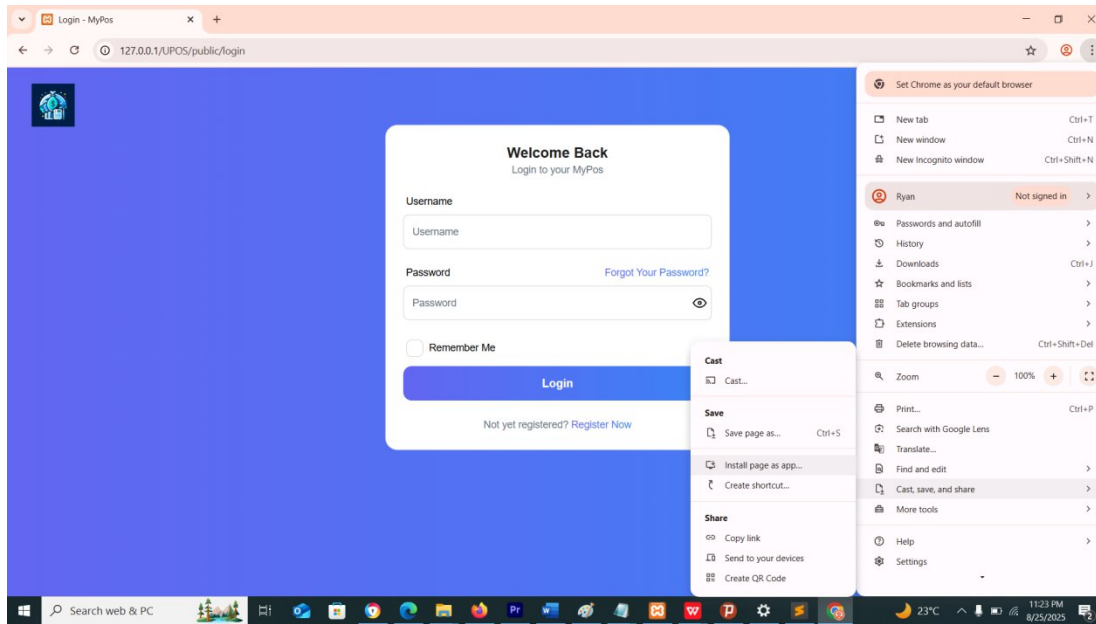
Login - MyPos

127.0.0.1/UPOS/public/login

Welcome Back
Login to your MyPos

Username
Username

Password
Forgot Your Password?
Password

Remember Me

Login

Not yet registered? Register Now

Cast
Cast...

Save
Save page as... Ctrl+S
Install page as app...
Create shortcut...

Share
Copy link
Send to your devices
Create QR Code

Set Chrome as your default browser

New tab Ctrl+T
New window Ctrl+N
New Incognito window Ctrl+Shift+N

Ryan Not signed in

Passwords and autofill
History
Downloads Ctrl+J
Bookmarks and lists
Tab groups
Extensions
Delete browsing data... Ctrl+Shift+Del

Zoom − 100% +

Print... Ctrl+P
Search with Google Lens
Translate...
Find and edit
Cast, save, and share
More tools

Help
Settings

Search web & PC

23°C

11:23 PM
8/25/2025